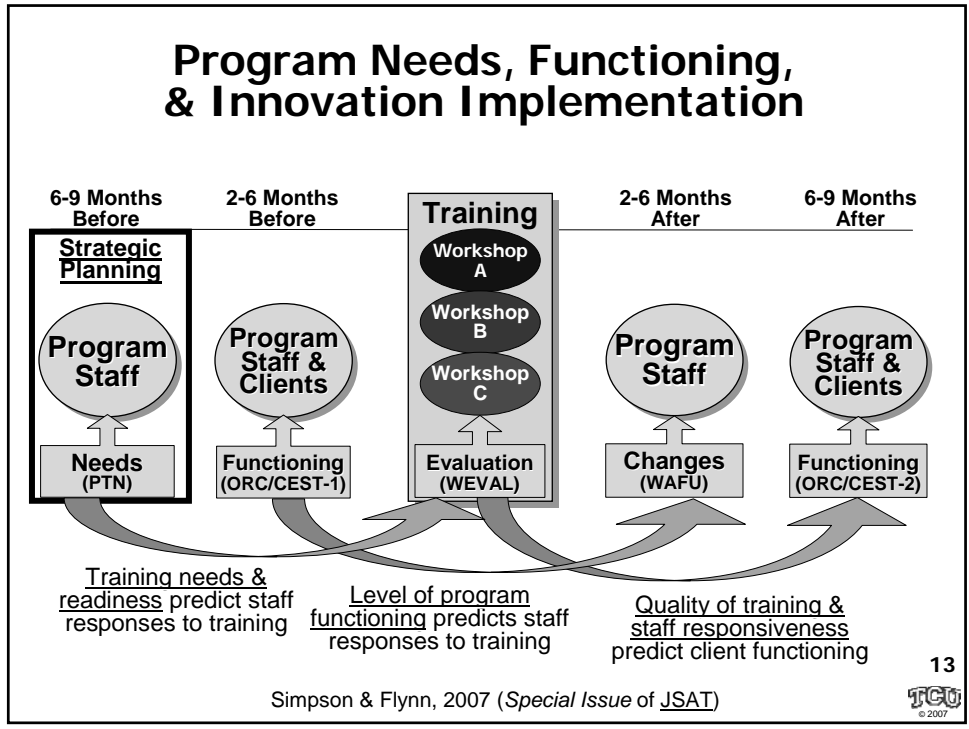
Program Needs, Functioning, & Innovation Implementation

6-9 Months Before

2-6 Months Before

Training

2-6 Months After

6-9 Months After

Strategic Planning

Program Staff

Needs (PTN)

Program Staff & Clients

Functioning (ORC/CEST-1)

Workshop A

Workshop B

Workshop C

Evaluation (WEVAL)

Program Staff

Changes (WAFU)

Program Staff & Clients

Functioning (ORC/CEST-2)

Training needs & readiness predict staff responses to training

Level of program functioning predicts staff responses to training

Quality of training & staff responsiveness predict client functioning

13

Simpson & Flynn, 2007 (*Special Issue* of JSAT)

TCU © 2007